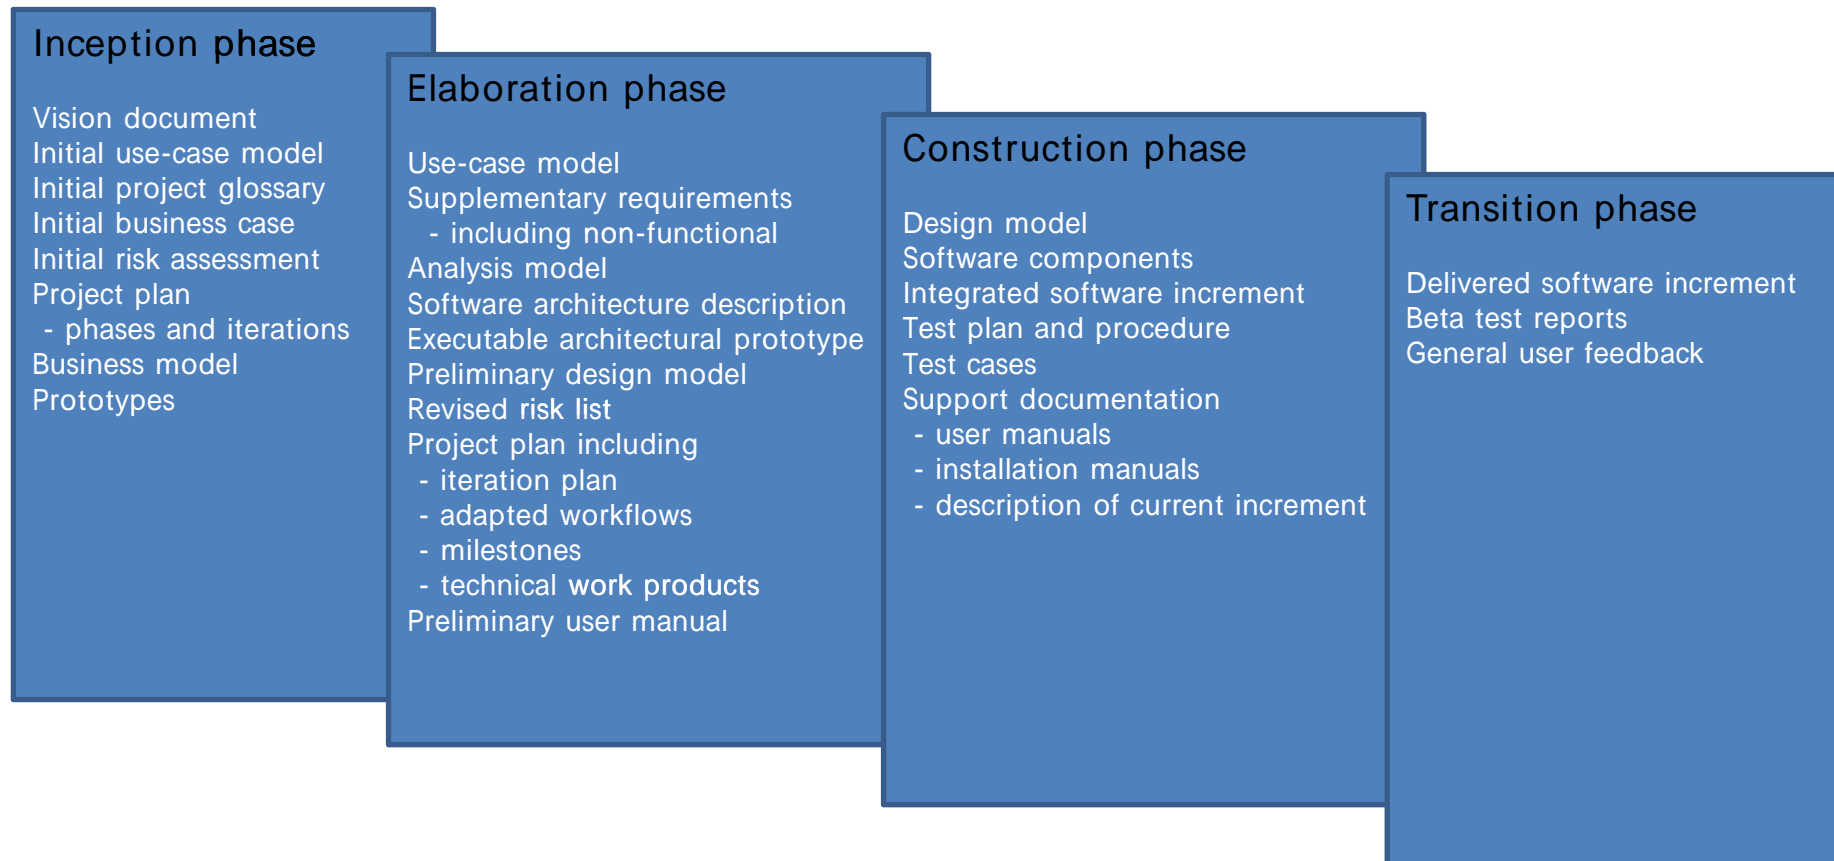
Inception phase

Vision document
Initial use-case model
Initial project glossary
Initial business case
Initial risk assessment
Project plan
- phases and iterations
Business model
Prototypes

Elaboration phase

Use-case model
Supplementary requirements
- including non-functional
Analysis model
Software architecture description
Executable architectural prototype
Preliminary design model
Revised risk list
Project plan including
- iteration plan
- adapted workflows
- milestones
- technical work products
Preliminary user manual

Construction phase

Design model
Software components
Integrated software increment
Test plan and procedure
Test cases
Support documentation
- user manuals
- installation manuals
- description of current increment

Transition phase

Delivered software increment
Beta test reports
General user feedback